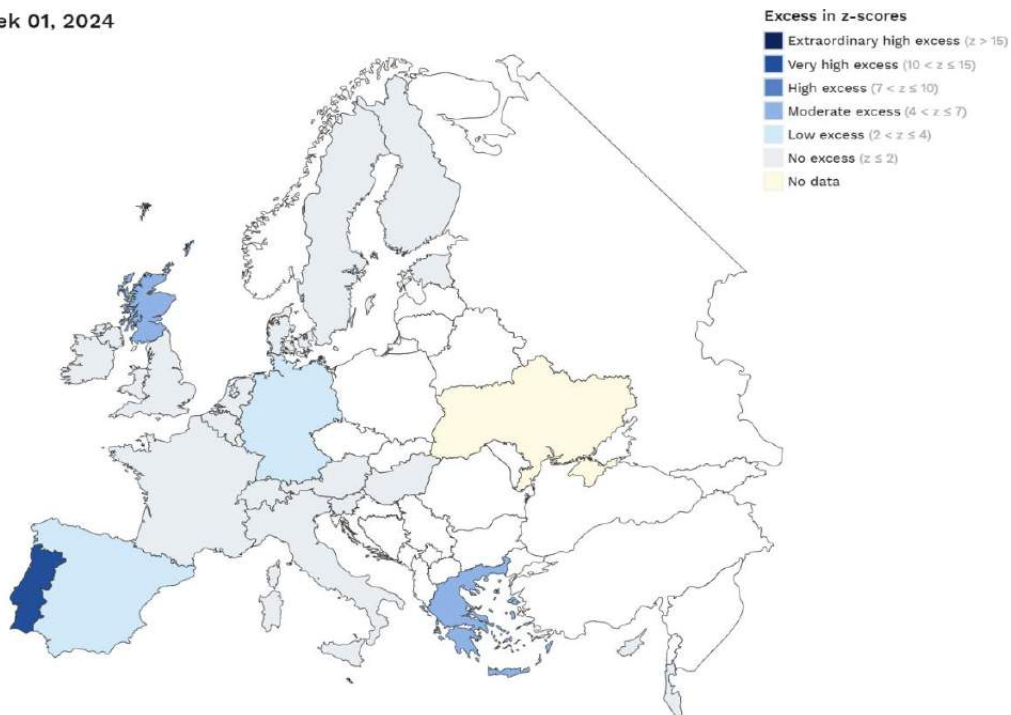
ek 01, 2024

Excess in z-scores

Extraordinary high excess ($z > 15$)

Very high excess ($10 < z \leq 15$)

High excess ($7 < z \leq 10$)

Moderate excess ($4 < z \leq 7$)

Low excess ($2 < z \leq 4$)

No excess ($z \leq 2$)

No data